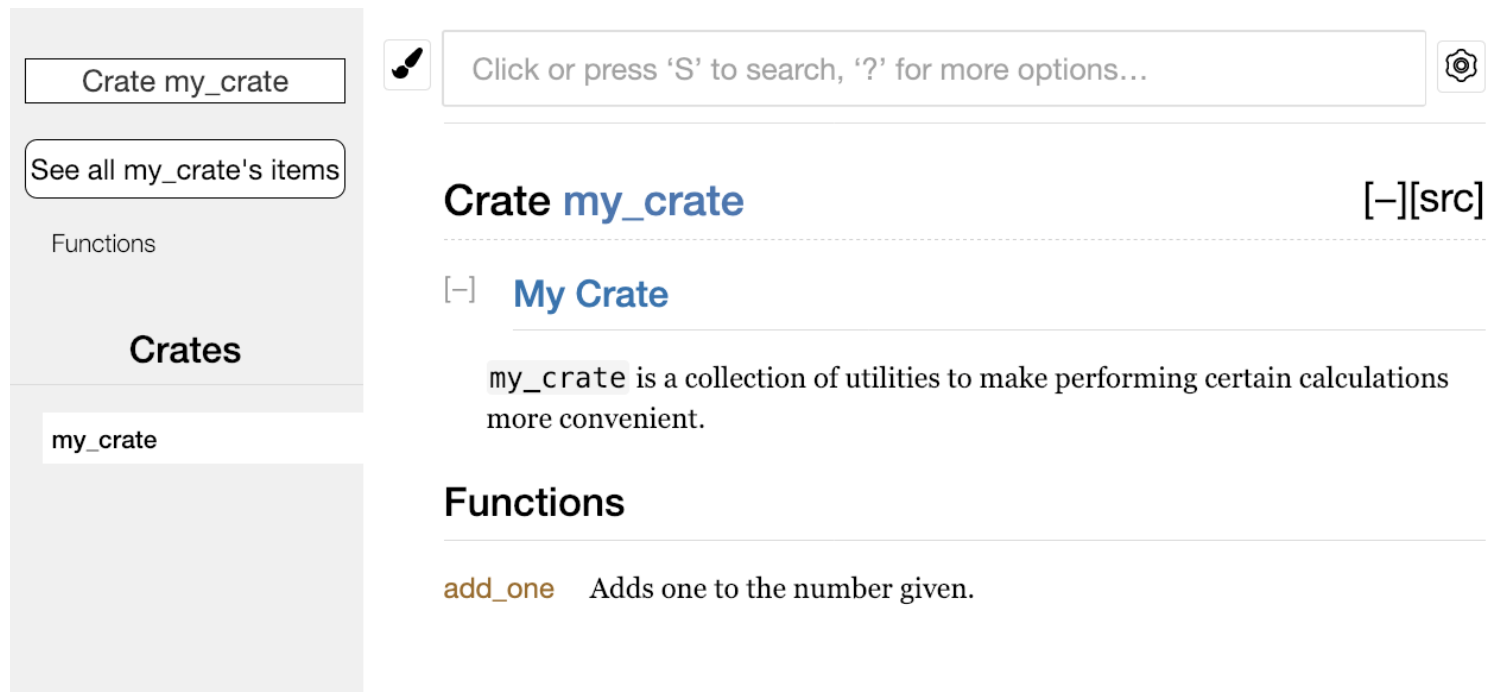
Crate my_crate

See all my_crate's items

Functions

Crates

my_crate

Click or press ‘S’ to search, ‘?’ for more options…

Crate my_crate

[–][src]

[–]

My Crate

my_crate is a collection of utilities to make performing certain calculations more convenient.

Functions

add_one Adds one to the number given.